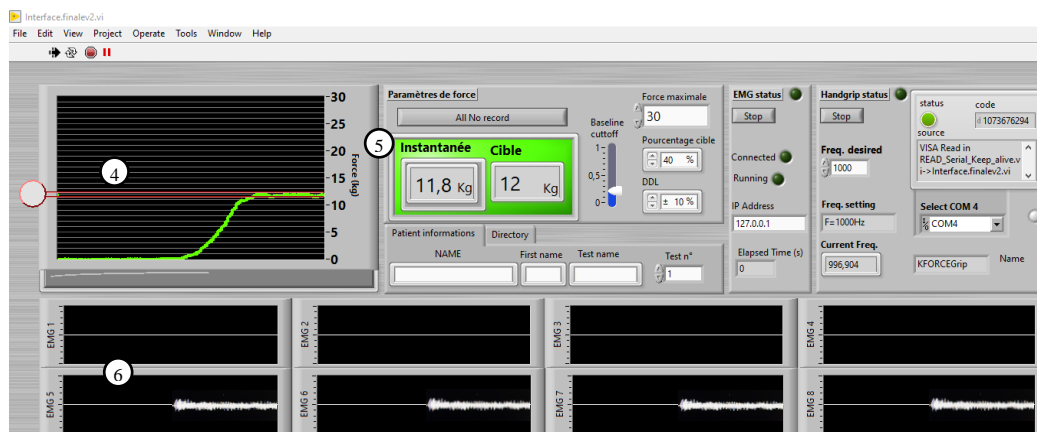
Interface.finalev2.vi

File Edit View Project Operate Tools Window Help

30
25
20
15
10
5
0
Force (kg)

4

Paramètres de force

All No record

5

Instantanée

Cible

11,8 Kg

12 Kg

Baseline cuttoff

1
0,5
0

Force maximale

30

Pourcentage cible

40 %

DDL

± 10 %

Patient informations

Directory

NAME

First name

Test name

Test n°

1

EMG status

Stop

Connected

Running

IP Address

127.0.0.1

Elapsed Time (s)

0

Handgrip status

Stop

Freq. desired

1000

Freq. setting

F=1000Hz

Current Freq.

996,904

status

code

1073676294

source

VISA Read in READ_Serial_Keep_alive.vi->Interface.finalev2.vi

Select COM 4

COM4

KFORCEGrip

Name

EMG 1

EMG 2

EMG 3

EMG 4

6

EMG 5

EMG 6

EMG 7

EMG 8